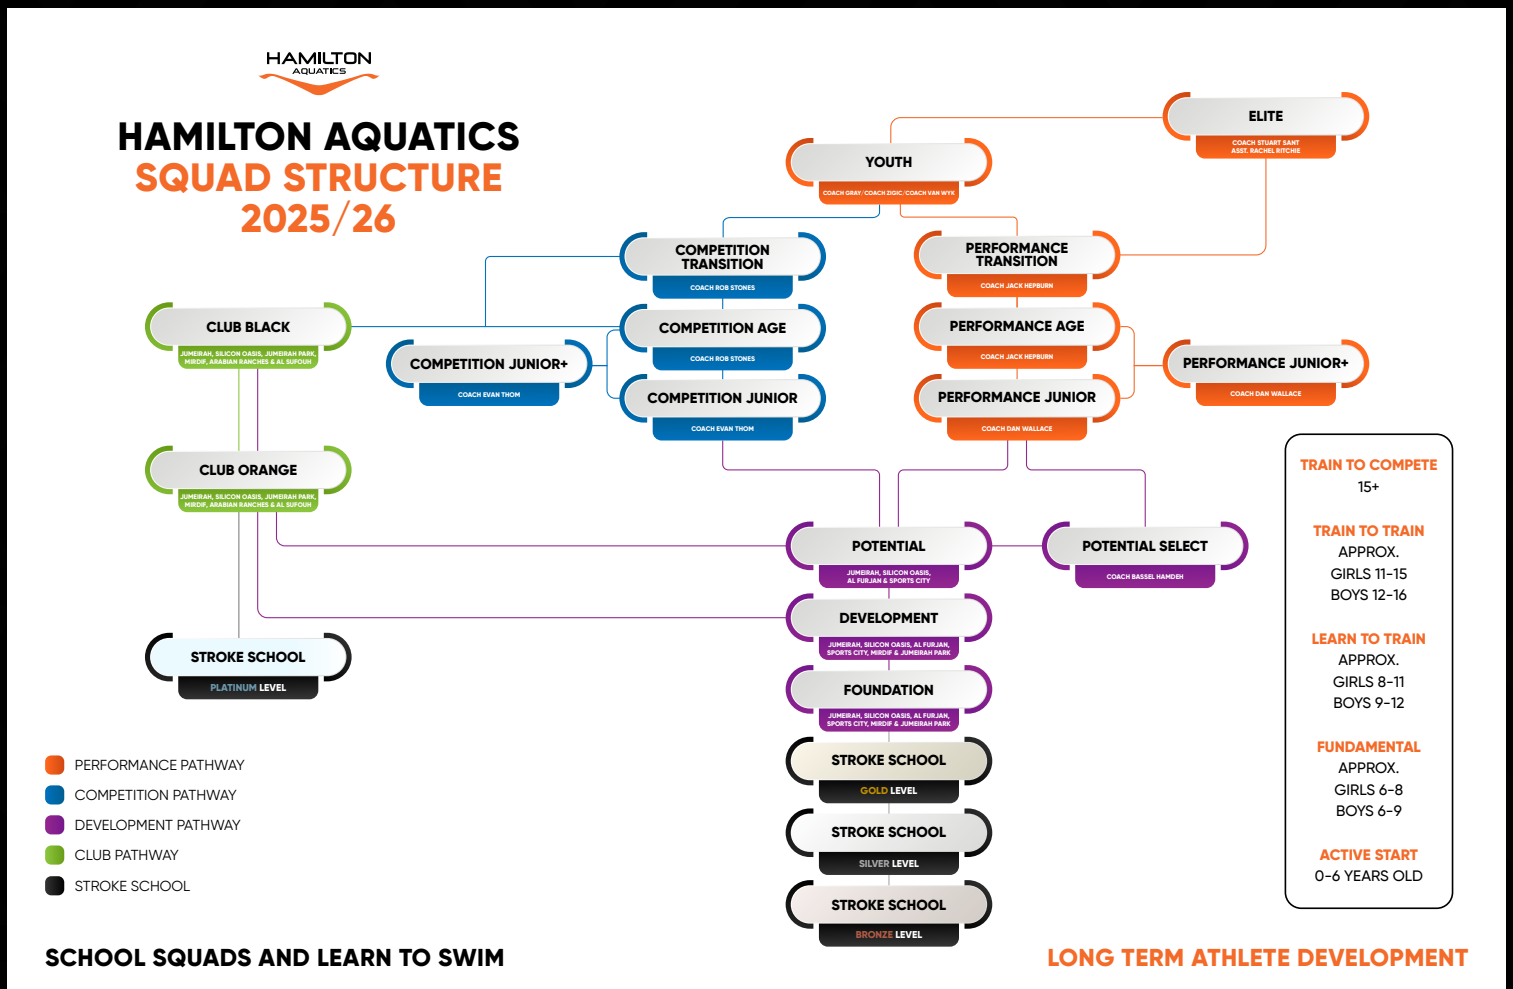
HAMILTON AQUATICS

HAMILTON AQUATICS
SQUAD STRUCTURE
2025/26

ELITE
COACH STUART SANT
ASST. RACHEL RITCHIE

YOUTH
COACH GRAY/ COACH ZIGIC/ COACH VAN WYK

COMPETITION TRANSITION
COACH ROB STONES

PERFORMANCE TRANSITION
COACH JACK HEPBURN

CLUB BLACK
JUMEIRAH, SILICON OASIS, JUMEIRAH PARK, MIRDIF, ARABIAN RANCHES & AL SUFOUH

COMPETITION AGE
COACH ROB STONES

PERFORMANCE AGE
COACH JACK HEPBURN

COMPETITION JUNIOR+
COACH EVAN THOM

PERFORMANCE JUNIOR+
COACH DAN WALLACE

COMPETITION JUNIOR
COACH EVAN THOM

PERFORMANCE JUNIOR
COACH DAN WALLACE

CLUB ORANGE
JUMEIRAH, SILICON OASIS, JUMEIRAH PARK, MIRDIF, ARABIAN RANCHES & AL SUFOUH

POTENTIAL
JUMEIRAH, SILICON OASIS, AL FURJAN & SPORTS CITY

POTENTIAL SELECT
COACH BASSEL HAMDEH

DEVELOPMENT
JUMEIRAH, SILICON OASIS, AL FURJAN, SPORTS CITY, MIRDIF & JUMEIRAH PARK

STROKE SCHOOL
PLATINUM LEVEL

FOUNDATION
JUMEIRAH, SILICON OASIS, AL FURJAN, SPORTS CITY, MIRDIF & JUMEIRAH PARK

STROKE SCHOOL
GOLD LEVEL

STROKE SCHOOL
SILVER LEVEL

STROKE SCHOOL
BRONZE LEVEL

TRAIN TO COMPETE
15+

TRAIN TO TRAIN
APPROX.
GIRLS 11-15
BOYS 12-16

LEARN TO TRAIN
APPROX.
GIRLS 8-11
BOYS 9-12

FUNDAMENTAL
APPROX.
GIRLS 6-8
BOYS 6-9

ACTIVE START
0-6 YEARS OLD

PERFORMANCE PATHWAY
COMPETITION PATHWAY
DEVELOPMENT PATHWAY
CLUB PATHWAY
STROKE SCHOOL

SCHOOL SQUADS AND LEARN TO SWIM

LONG TERM ATHLETE DEVELOPMENT